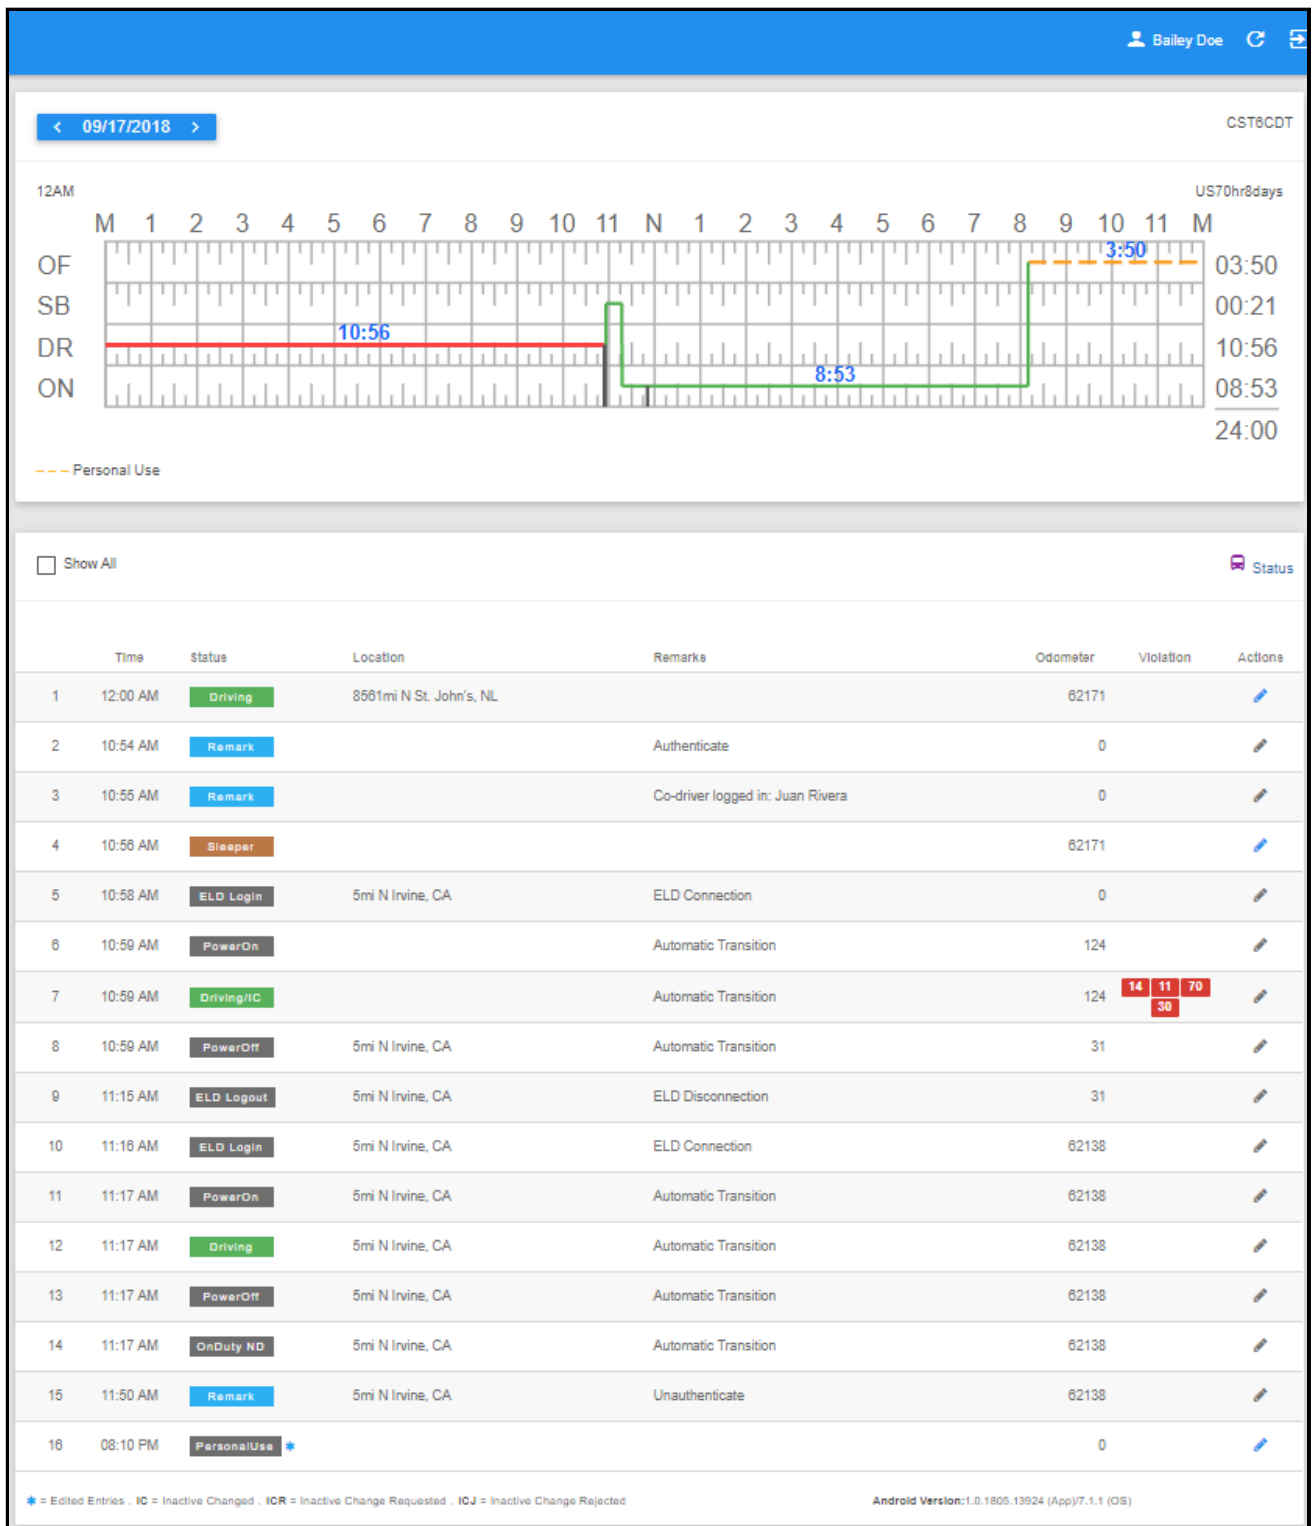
Bailey Doe

09/17/2018

CST6CDT

12AM

US70hr8days

M 1 2 3 4 5 6 7 8 9 10 11 N 1 2 3 4 5 6 7 8 9 10 11 M

OF
SB
DR
ON

3:50
10:56
8:53

03:50
00:21
10:56
08:53
24:00

Personal Use

Show All

Status

| | Time | Status | Location | Remarks | Odometer | Violation | Actions |
|---|---|---|---|---|---|---|---|
| 1 | 12:00 AM | Driving | 8561mi N St. John's, NL | | 62171 | | |
| 2 | 10:54 AM | Remark | | Authenticate | 0 | | |
| 3 | 10:55 AM | Remark | | Co-driver logged in: Juan Rivera | 0 | | |
| 4 | 10:56 AM | Sleeper | | | 62171 | | |
| 5 | 10:58 AM | ELD Login | 5mi N Irvine, CA | ELD Connection | 0 | | |
| 6 | 10:59 AM | PowerOn | | Automatic Transition | 124 | | |
| 7 | 10:59 AM | Driving/IC | | Automatic Transition | 124 | 14 11 70 30 | |
| 8 | 10:59 AM | PowerOff | 5mi N Irvine, CA | Automatic Transition | 31 | | |
| 9 | 11:15 AM | ELD Logout | 5mi N Irvine, CA | ELD Disconnection | 31 | | |
| 10 | 11:16 AM | ELD Login | 5mi N Irvine, CA | ELD Connection | 62138 | | |
| 11 | 11:17 AM | PowerOn | 5mi N Irvine, CA | Automatic Transition | 62138 | | |
| 12 | 11:17 AM | Driving | 5mi N Irvine, CA | Automatic Transition | 62138 | | |
| 13 | 11:17 AM | PowerOff | 5mi N Irvine, CA | Automatic Transition | 62138 | | |
| 14 | 11:17 AM | OnDuty ND | 5mi N Irvine, CA | Automatic Transition | 62138 | | |
| 15 | 11:50 AM | Remark | 5mi N Irvine, CA | Unauthenticate | 62138 | | |
| 16 | 08:10 PM | PersonalUse * | | | 0 | | |

* = Edited Entries . IC = Inactive Changed . ICR = Inactive Change Requested . ICJ = Inactive Change Rejected

Android Version:1.0.1805.13924 (App)/7.1.1 (OS)